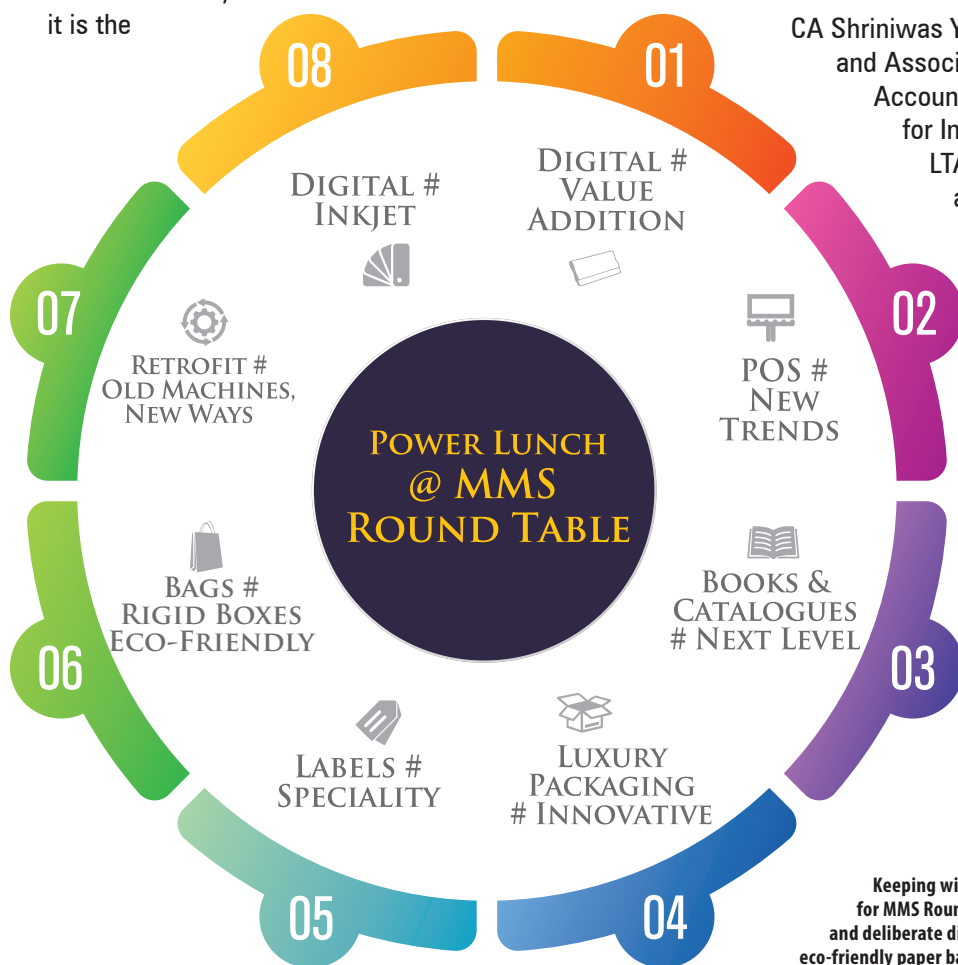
it is the

CA Shriniwas Y
and Associ
Accoun
for In
LT
a

08

01

Digital # Inkjet

Digital # Value Addition

07

Retrofit # Old Machines, New Ways

02

POS # New Trends

Power Lunch @ MMS Round Table

Bags # Rigid Boxes Eco-Friendly

Books & Catalogues # Next Level

06

03

Labels # Speciality

Luxury Packaging # Innovative

05

04

Keeping wi
for MMS Roun
and deliberate di
eco-friendly paper ba